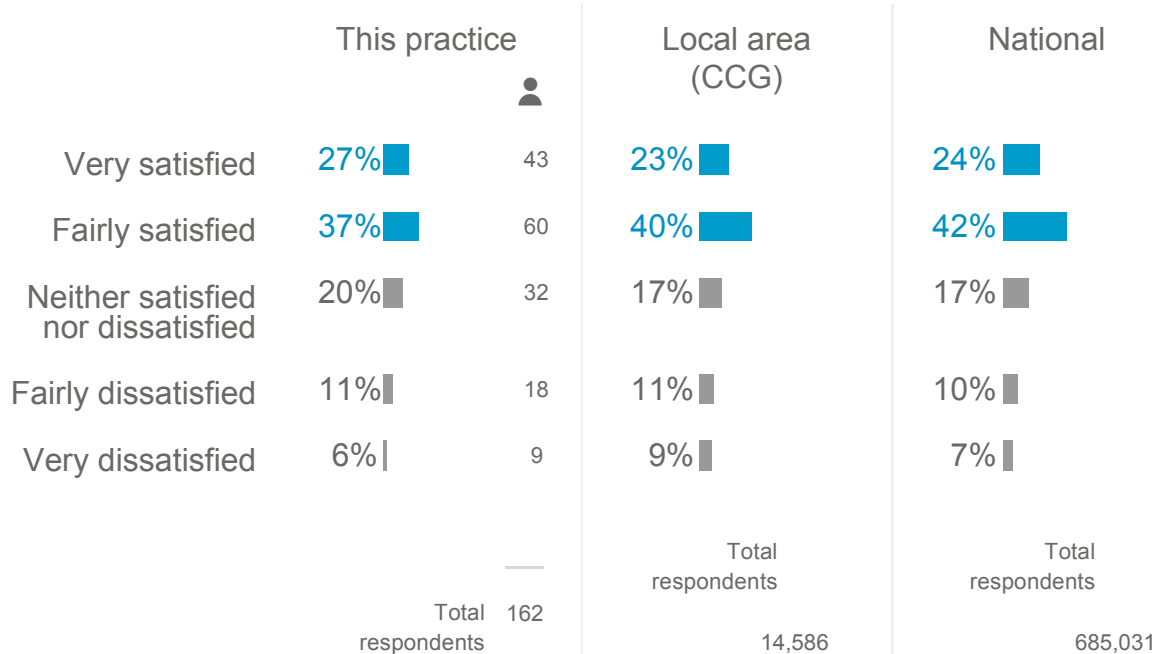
| | This practice | | Local area (CCG) | National |
|---|---|---|---|---|
| Very satisfied | 27% | 43 | 23% | 24% |
| Fairly satisfied | 37% | 60 | 40% | 42% |
| Neither satisfied nor dissatisfied | 20% | 32 | 17% | 17% |
| Fairly dissatisfied | 11% | 18 | 11% | 10% |
| Very dissatisfied | 6% | 9 | 9% | 7% |
| | Total respondents | 162 | Total respondents 14,586 | Total respondents 685,031 |